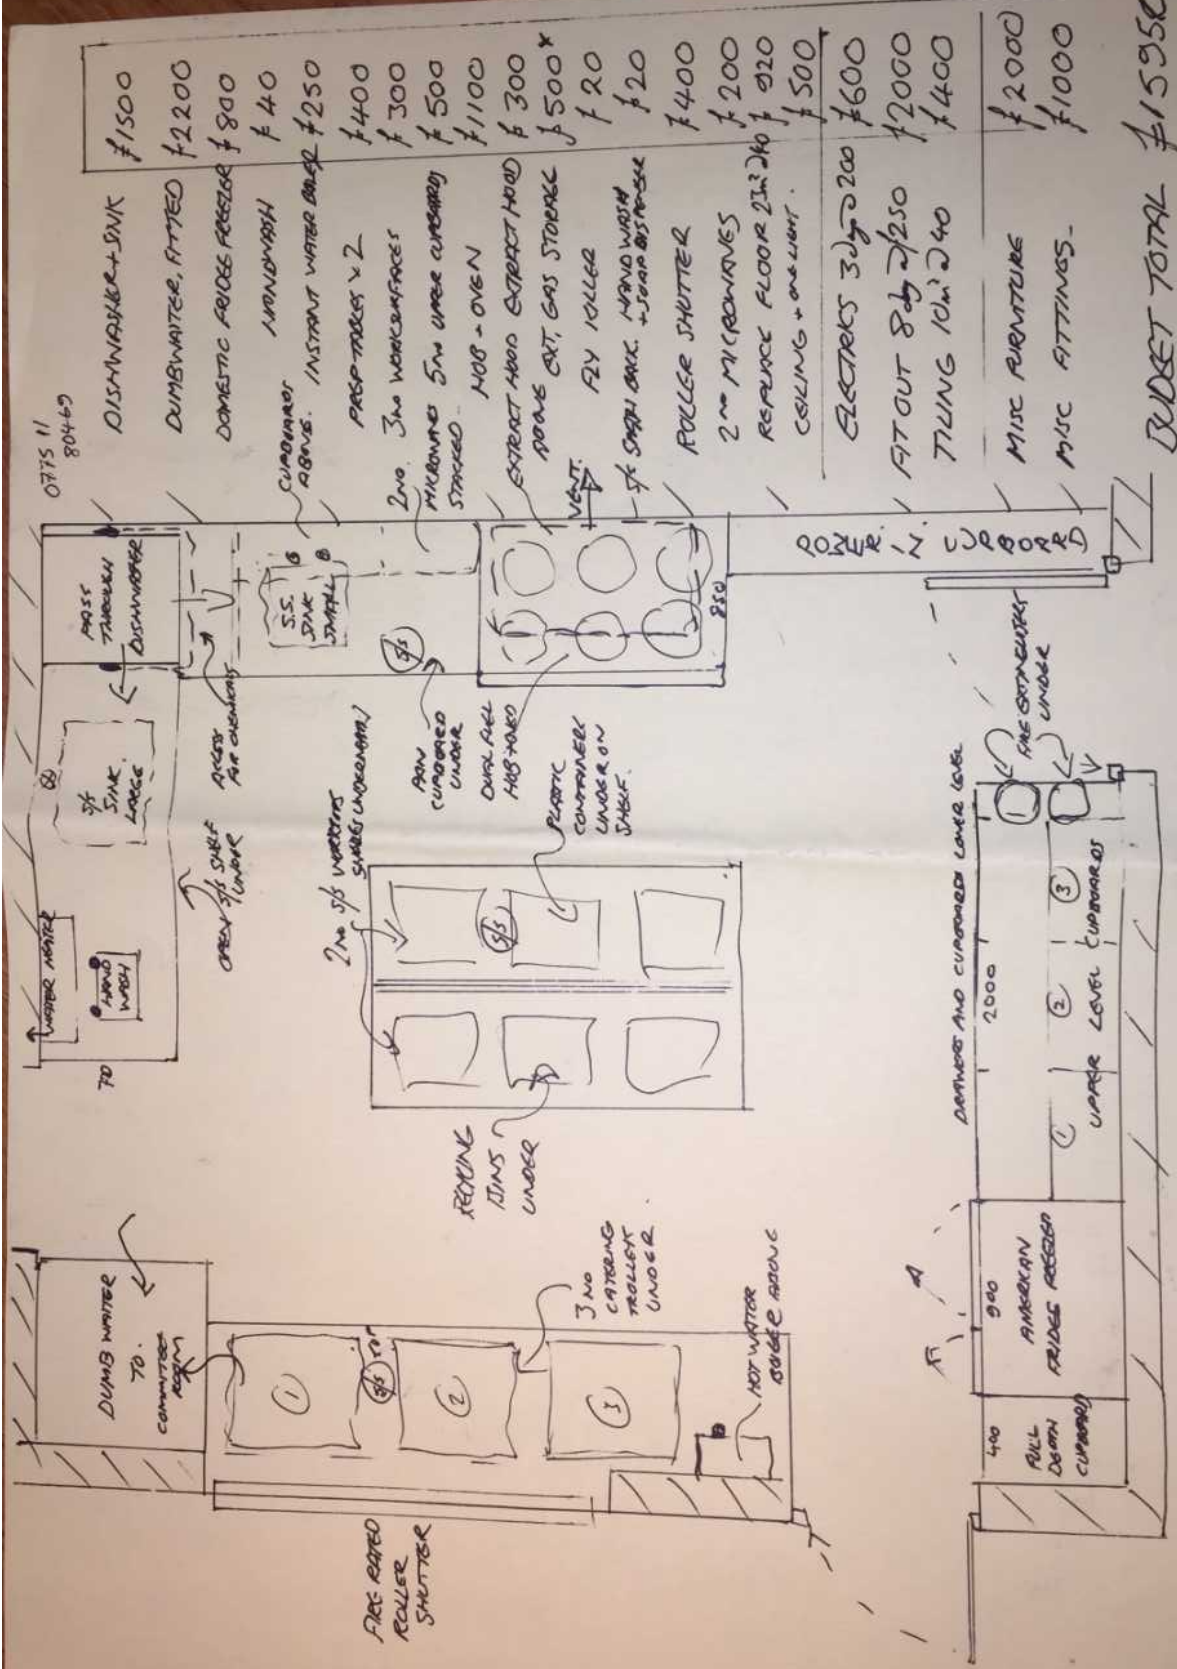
OTIS 11
80469

DISHWASHER + SINK £1500
DUMBWAITER, FITTED £2200
DOMESTIC FRIDGE FREEZER £800
HANDWASH £40
CUPBOARDS ABOVE. INSTANT WATER BOILER £250
PREP TABLES × 2 £400
2NO. 3M WORKSURFACES £300
MICROWAVE STACKED 5M UPPER CUPBOARD £500
HOB + OVEN £1100
EXTRACT HOOD ABOVE EXTRACT HOOD EXT. GAS STORAGE £300
FLY KILLER £500*
S/S SPASH BACK. HAND WASH + SOAP DISPENSER £20
ROLLER SHUTTER £20
2NO MICROWAVES £400
REPLACE FLOOR 23m² @ £40 £200
CEILING + ONE LIGHT £920
£500
ELECTRICS 3 days @ 200 £600
FIT OUT 8 days @ 250 £2000
TILING 10m² @ 40 £400
MISC FURNITURE £2000
MISC FITTINGS £1000
BUDGET TOTAL £1595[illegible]

WATER HEATER
HAND WASH
70
OPEN S/S SHELF UNDER
S/S SINK LARGE
ACCESS FOR CHEMICALS
PASS THROUGH DISHWASHER
S.S. SINK SMALL
VENT
850
POWER IN CUPBOARD
2NO S/S WORKTOPS SHARED UNDERNEATH
PAN CUPBOARD UNDER
S/S
DUAL FUEL HOB + OVEN
PLASTIC CONTAINER UNDER ON SHELF.
S/S
RECYCLING BINS UNDER
DUMB WAITER TO COMMITTEE ROOM
1
S/S TOP
2
3
3 NO CATERING TROLLEY UNDER
HOT WATER BOILER ABOVE
FIRE RATED ROLLER SHUTTER
DRAWERS AND CUPBOARDS LOWER LEVEL
2000
1 2 3
UPPER LEVEL CUPBOARDS
FIRE EXTINGUISHERS UNDER
400
PULL DOWN CUPBOARD
900
AMERICAN FRIDGE FREEZER
A
A